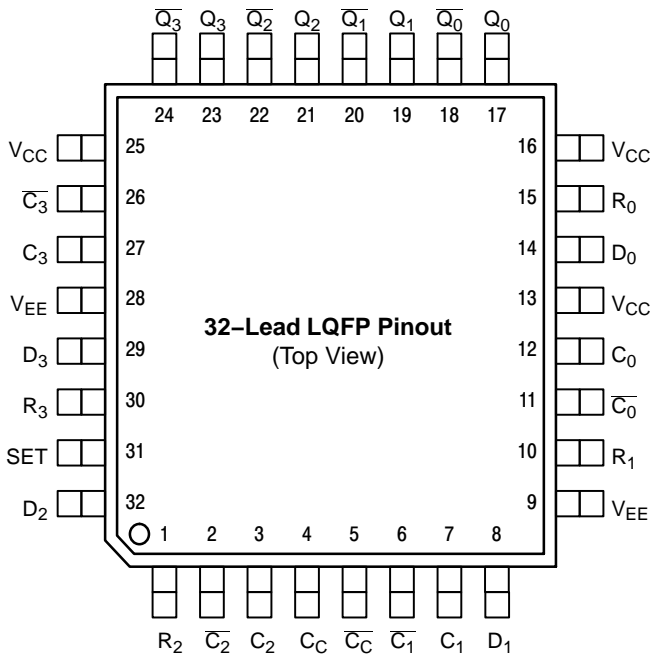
$\overline{Q_3}$ $Q_3$ $\overline{Q_2}$ $Q_2$ $\overline{Q_1}$ $Q_1$ $\overline{Q_0}$ $Q_0$

24 23 22 21 20 19 18 17

$V_{CC}$ 25

$\overline{C_3}$ 26

$C_3$ 27

$V_{EE}$ 28

$D_3$ 29

$R_3$ 30

SET 31

$D_2$ 32

16 $V_{CC}$

15 $R_0$

14 $D_0$

13 $V_{CC}$

12 $C_0$

11 $\overline{C_0}$

10 $R_1$

9 $V_{EE}$

32–Lead LQFP Pinout
(Top View)

1 2 3 4 5 6 7 8

$R_2$ $\overline{C_2}$ $C_2$ $C_C$ $\overline{C_C}$ $\overline{C_1}$ $C_1$ $D_1$